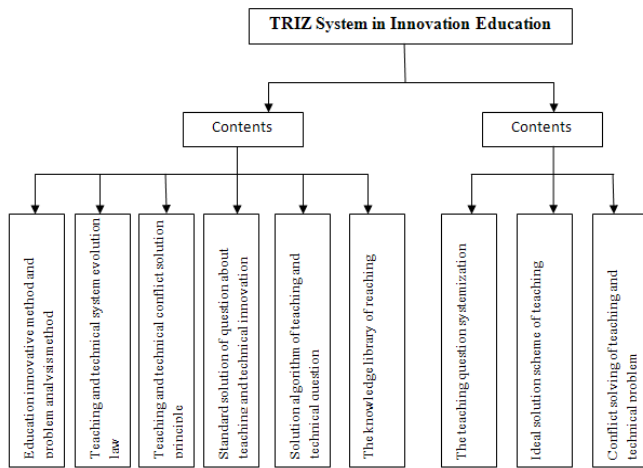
TRIZ System in Innovation Education

Contents

Contents

Education innovative method and problem analysis method

Teaching and technical system evolution law

Teaching and technical conflict solution principle

Standard solution of question about teaching and technical innovation

Solution algorithm of teaching and technical question

The knowledge library of teaching

The teaching question systemization

Ideal solution scheme of teaching

Conflict solving of teaching and technical problem